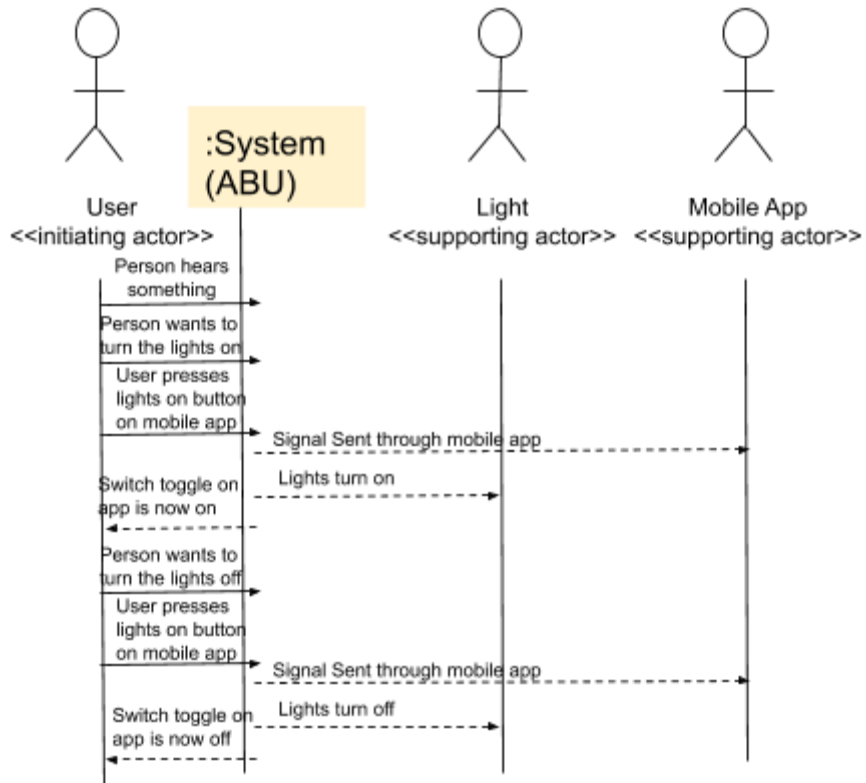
:System (ABU)

User
<<initiating actor>>

Light
<<supporting actor>>

Mobile App
<<supporting actor>>

Person hears something

Person wants to turn the lights on

User presses lights on button on mobile app

Signal Sent through mobile app

Lights turn on

Switch toggle on app is now on

Person wants to turn the lights off

User presses lights on button on mobile app

Signal Sent through mobile app

Lights turn off

Switch toggle on app is now off